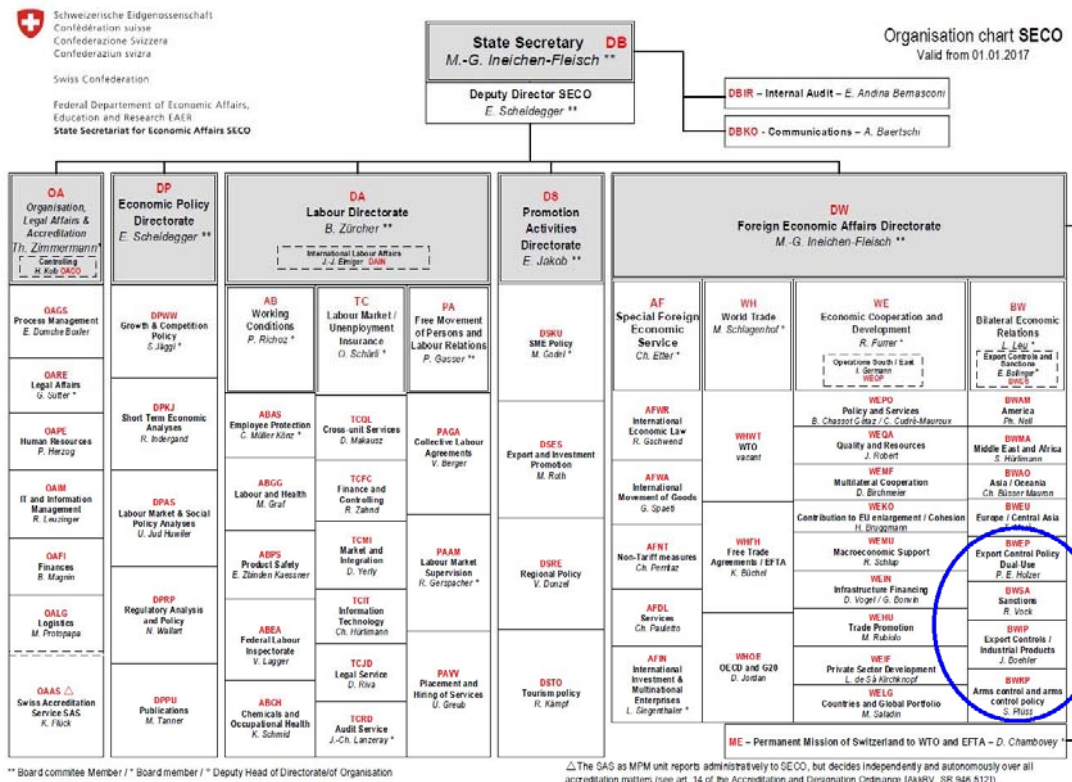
Schweizerische Eidgenossenschaft
Confédération suisse
Confederazione Svizzera
Confederaziun svizra

Swiss Confederation

Federal Department of Economic Affairs, Education and Research EAER
State Secretariat for Economic Affairs SECO

State Secretary DB
M.-G. Ineichen-Fleisch **

Deputy Director SECO
E. Scheidegger **

Organisation chart SECO
Valid from 01.01.2017

DBIR – Internal Audit – E. Andina Bernasconi

DBKO - Communications – A. Baertschi

OA
Organisation, Legal Affairs & Accreditation
Th. Zimmermann*
Controlling
H. Kolb OACO

DP
Economic Policy Directorate
E. Scheidegger **

DA
Labour Directorate
B. Zürcher **
International Labour Affairs
J.-J. Elmiger DAIN

DS
Promotion Activities Directorate
E. Jakob **

DW
Foreign Economic Affairs Directorate
M.-G. Ineichen-Fleisch **

OAGS
Process Management
E. Dumche Buxler

OARE
Legal Affairs
G. Sutter *

OAPE
Human Resources
P. Herzog

OAIM
IT and Information Management
R. Leuzinger

OAFI
Finances
B. Magnin

OALG
Logistics
M. Protopapa

OAAS △
Swiss Accreditation Service SAS
K. Flück

DPWW
Growth & Competition Policy
S.Jäggi *

DPKJ
Short Term Economic Analyses
R. Indergand

DPAS
Labour Market & Social Policy Analyses
U. Jud Huwiler

DPRP
Regulatory Analysis and Policy
N. Wallart

DPPU
Publications
M. Tanner

AB
Working Conditions
P. Richoz *

ABAS
Employee Protection
C. Müller Könz *

ABGG
Labour and Health
M. Graf

ABPS
Product Safety
E. Zbinden Kaessner

ABEA
Federal Labour Inspectorate
V. Lagger

ABCH
Chemicals and Occupational Health
K. Schmid

TC
Labour Market / Unemployment Insurance
O. Schärli *

TCOL
Cross-unit Services
D. Makausz

TCFC
Finance and Controlling
R. Zahnd

TCMI
Market and Integration
D. Yerly

TCIT
Information Technology
Ch. Hürlimann

TCJD
Legal Service
D. Riva

TCRD
Audit Service
J.-Ch. Lanzeray *

PA
Free Movement of Persons and Labour Relations
P. Gasser **

PAGA
Collective Labour Agreements
V. Berger

PAAM
Labour Market Supervision
R. Gerspacher *

PAVV
Placement and Hiring of Services
U. Greub

DSKU
SME Policy
M. Godel *

DSES
Export and Investment Promotion
M. Roth

DSRE
Regional Policy
V. Donzel

DSTO
Tourism policy
R. Kämpf

AF
Special Foreign Economic Service
Ch. Etter *

AFWR
International Economic Law
R. Gschwend

AFWA
International Movement of Goods
G. Spaeti

AFNT
Non-Tariff measures
Ch. Perritaz

AFDL
Services
Ch. Pauletto

AFIN
International Investment & Multinational Enterprises
L. Singenthaler *

WH
World Trade
M. Schlagenhof *

WHWT
WTO
vacant

WHFH
Free Trade Agreements / EFTA
K. Büchel

WHOE
OECD and G20
D. Jordan

WE
Economic Cooperation and Development
R. Furrer *
Operations South / East
I. Germann
WEOP

WEPO
Policy and Services
B. Chassot Götaz / C. Cudré-Mauroux

WEQA
Quality and Resources
J. Robert

WEMF
Multilateral Cooperation
D. Birchmeier

WEKO
Contribution to EU enlargement / Cohesion
H. Bruggmann

WEMU
Macroeconomic Support
R. Schlup

WEIN
Infrastructure Financing
D. Vogel / G. Bonvin

WEHU
Trade Promotion
M. Rubiolo

WEIF
Private Sector Development
L. de Sà Kirchknopf

WELG
Countries and Global Portfolio
M. Saladin

BW
Bilateral Economic Relations
L. Leu *
Export Controls and Sanctions
E. Bolinger *
BWES

BWAM
America
Ph. Nell

BWMA
Middle East and Africa
S. Hürlimann

BWAO
Asia / Oceania
Ch. Büsser Maumn

BWEU
Europe / Central Asia
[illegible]

BWEP
Export Control Policy Dual-Use
P. E. Holzer

BWSA
Sanctions
R. Vock

BWIP
Export Controls / Industrial Products
J. Boehler

BWKP
Arms control and arms control policy
S. Plüss

ME – Permanent Mission of Switzerland to WTO and EFTA – D. Chambovey *

** Board commitee Member / * Board member / * Deputy Head of Directorate/of Organisation

△The SAS as MPM unit reports administratively to SECO, but decides independently and autonomously over all accreditation matters (see art. 14 of the Accreditation and Designation Ordinance [AkkBV, SR 946.512]).